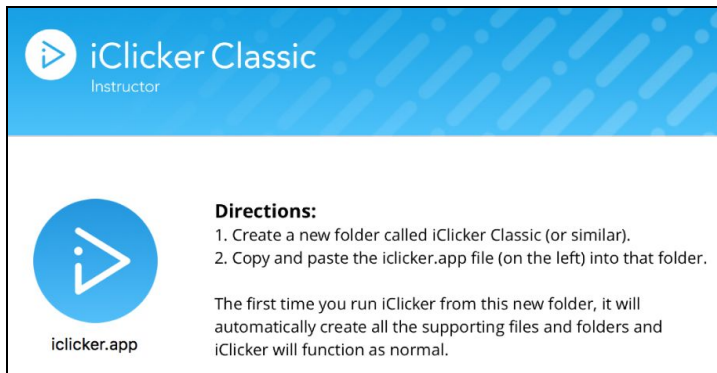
iClicker Classic
Instructor

iclicker.app

Directions:
1. Create a new folder called iClicker Classic (or similar).
2. Copy and paste the iclicker.app file (on the left) into that folder.

The first time you run iClicker from this new folder, it will automatically create all the supporting files and folders and iClicker will function as normal.